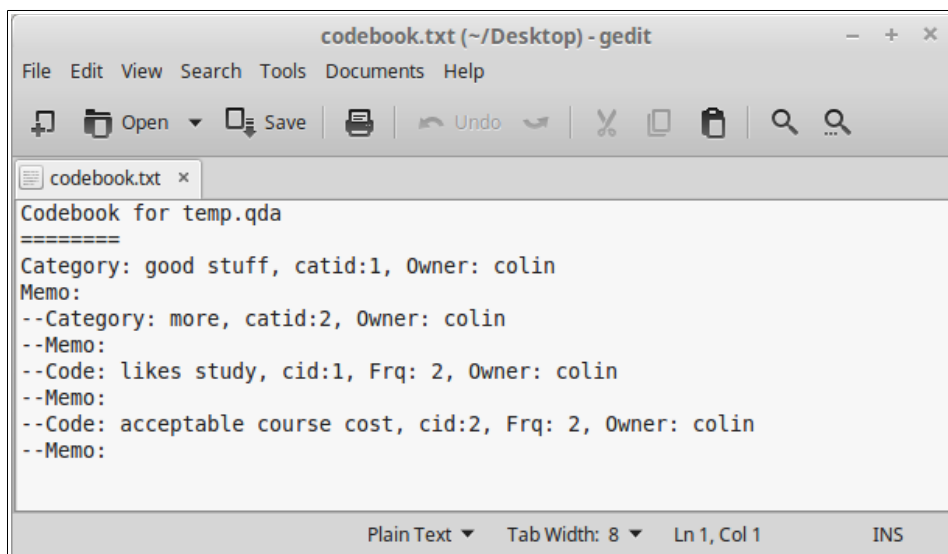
codebook.txt (~/Desktop) - gedit

File Edit View Search Tools Documents Help

Open ▾ Save Undo

codebook.txt ×

Codebook for temp.qda
=========
Category: good stuff, catid:1, Owner: colin
Memo:
--Category: more, catid:2, Owner: colin
--Memo:
--Code: likes study, cid:1, Frq: 2, Owner: colin
--Memo:
--Code: acceptable course cost, cid:2, Frq: 2, Owner: colin
--Memo:

Plain Text ▾ Tab Width: 8 ▾ Ln 1, Col 1 INS